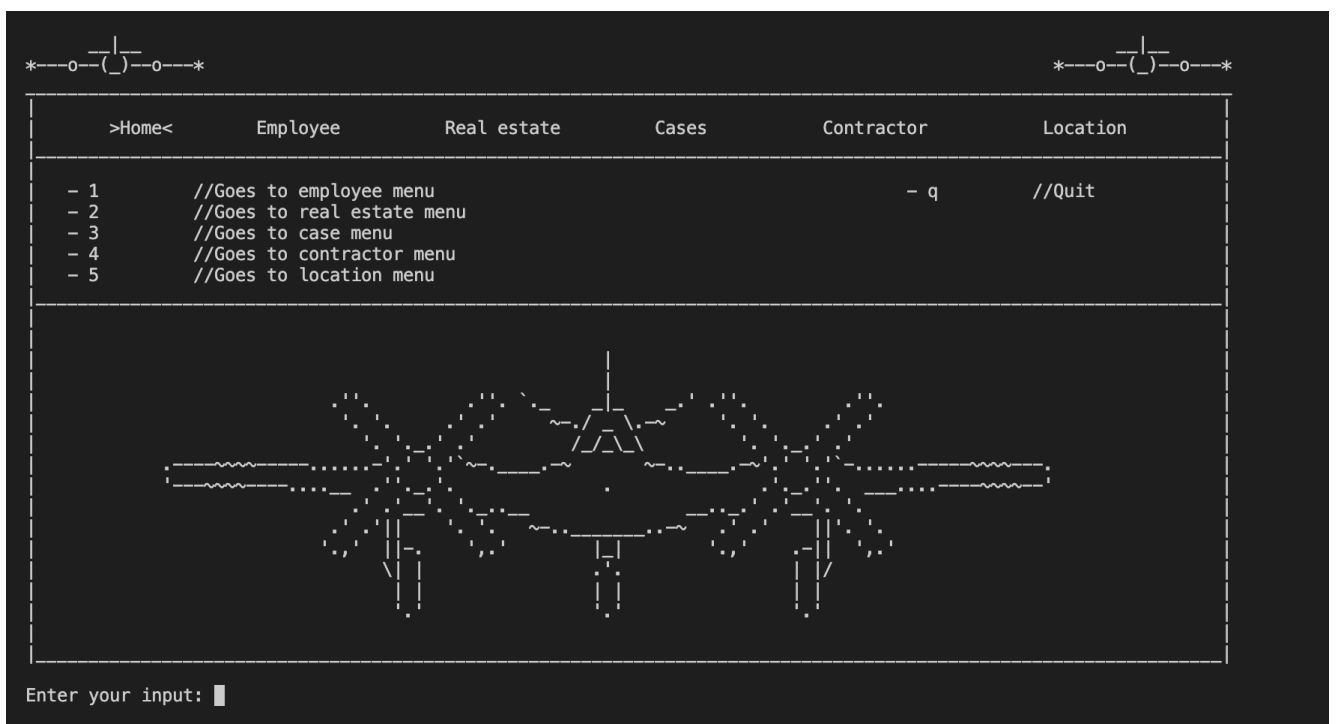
*---o--(_)--o---*

*---o--(_)--o---*

>Home< Employee Real estate Cases Contractor Location

- 1 //Goes to employee menu
- 2 //Goes to real estate menu
- 3 //Goes to case menu
- 4 //Goes to contractor menu
- 5 //Goes to location menu

- q //Quit

Enter your input: